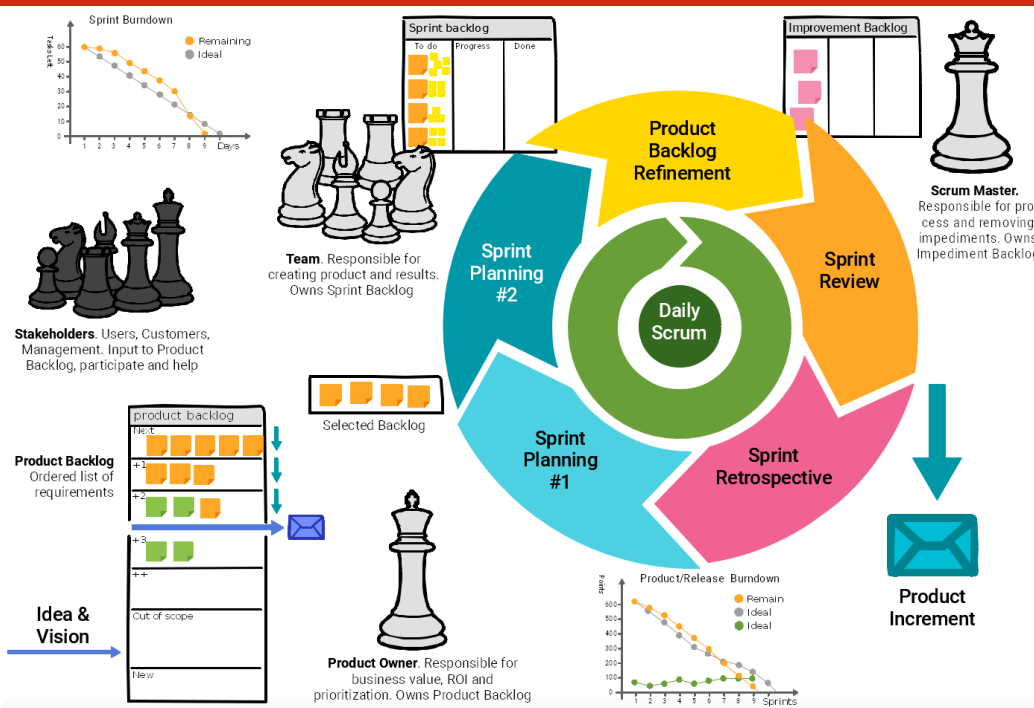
Sprint Burndown

Tasks Left

60 50 40 30 20 10 0

1 2 3 4 5 6 7 8 9 10 Days

Remaining
Ideal

Sprint backlog

To do | Progress | Done

Improvement Backlog

Product Backlog Refinement

Team. Responsible for creating product and results. Owns Sprint Backlog

Scrum Master. Responsible for process and removing impediments. Owns Impediment Backlog

Stakeholders. Users, Customers, Management. Input to Product Backlog, participate and help

Sprint Planning #2

Daily Scrum

Sprint Review

Selected Backlog

Sprint Planning #1

Sprint Retrospective

product backlog

Next

+1

+2

+3

++

Cut of scope

New

Product Backlog Ordered list of requirements

Idea & Vision

Product Owner. Responsible for business value, ROI and prioritization. Owns Product Backlog

Product/Release Burndown

Points

600 500 400 300 200 100 0

1 2 3 4 5 6 7 8 9 10 Sprints

Remain
Ideal
Ideal

Product Increment